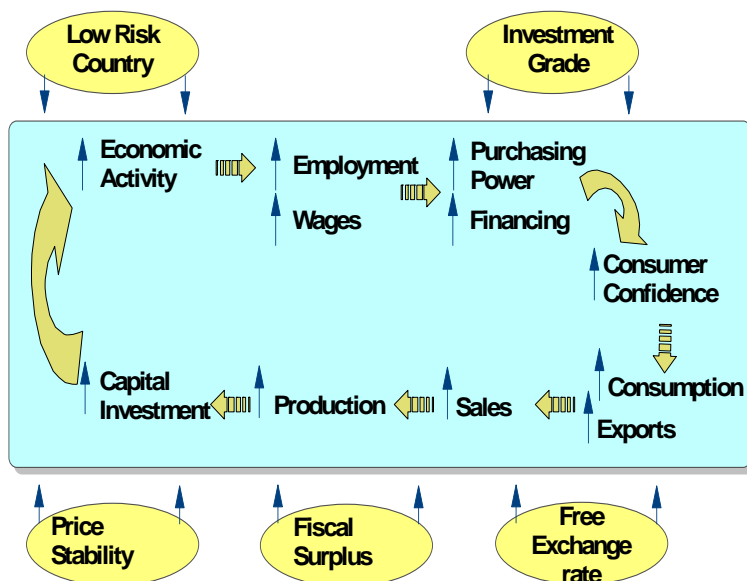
Low Risk Country

Investment Grade

Economic Activity

Employment

Wages

Purchasing Power

Financing

Consumer Confidence

Consumption

Exports

Sales

Production

Capital Investment

Price Stability

Fiscal Surplus

Free Exchange rate